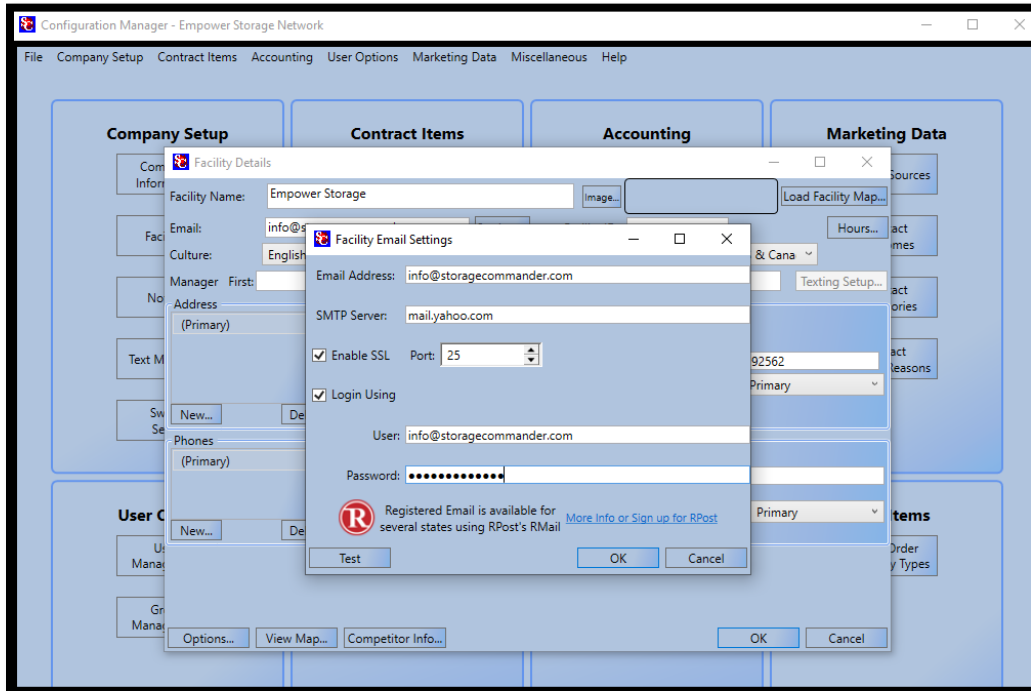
SC Configuration Manager - Empower Storage Network

File Company Setup Contract Items Accounting User Options Marketing Data Miscellaneous Help

Company Setup

Contract Items

Accounting

Marketing Data

Com Infor

Faci

No

Text M

Sw Se

User O

U Manag

Gr Manag

Sources

act mes

act ories

act Reasons

Items

Order y Types

SC Facility Details

Facility Name: Empower Storage

Image...

Load Facility Map...

Email: info@s

Hours...

Culture: English

& Cana

Manager First:

Texting Setup...

Address

(Primary)

New...

De

92562

Primary

Phones

(Primary)

New...

De

Primary

Options...

View Map...

Competitor Info...

OK

Cancel

SC Facility Email Settings

Email Address: info@storagecommander.com

SMTP Server: mail.yahoo.com

Enable SSL Port: 25

Login Using

User: info@storagecommander.com

Password: •••••••••••••

Registered Email is available for several states using RPost's RMail

More Info or Sign up for RPost

Test

OK

Cancel